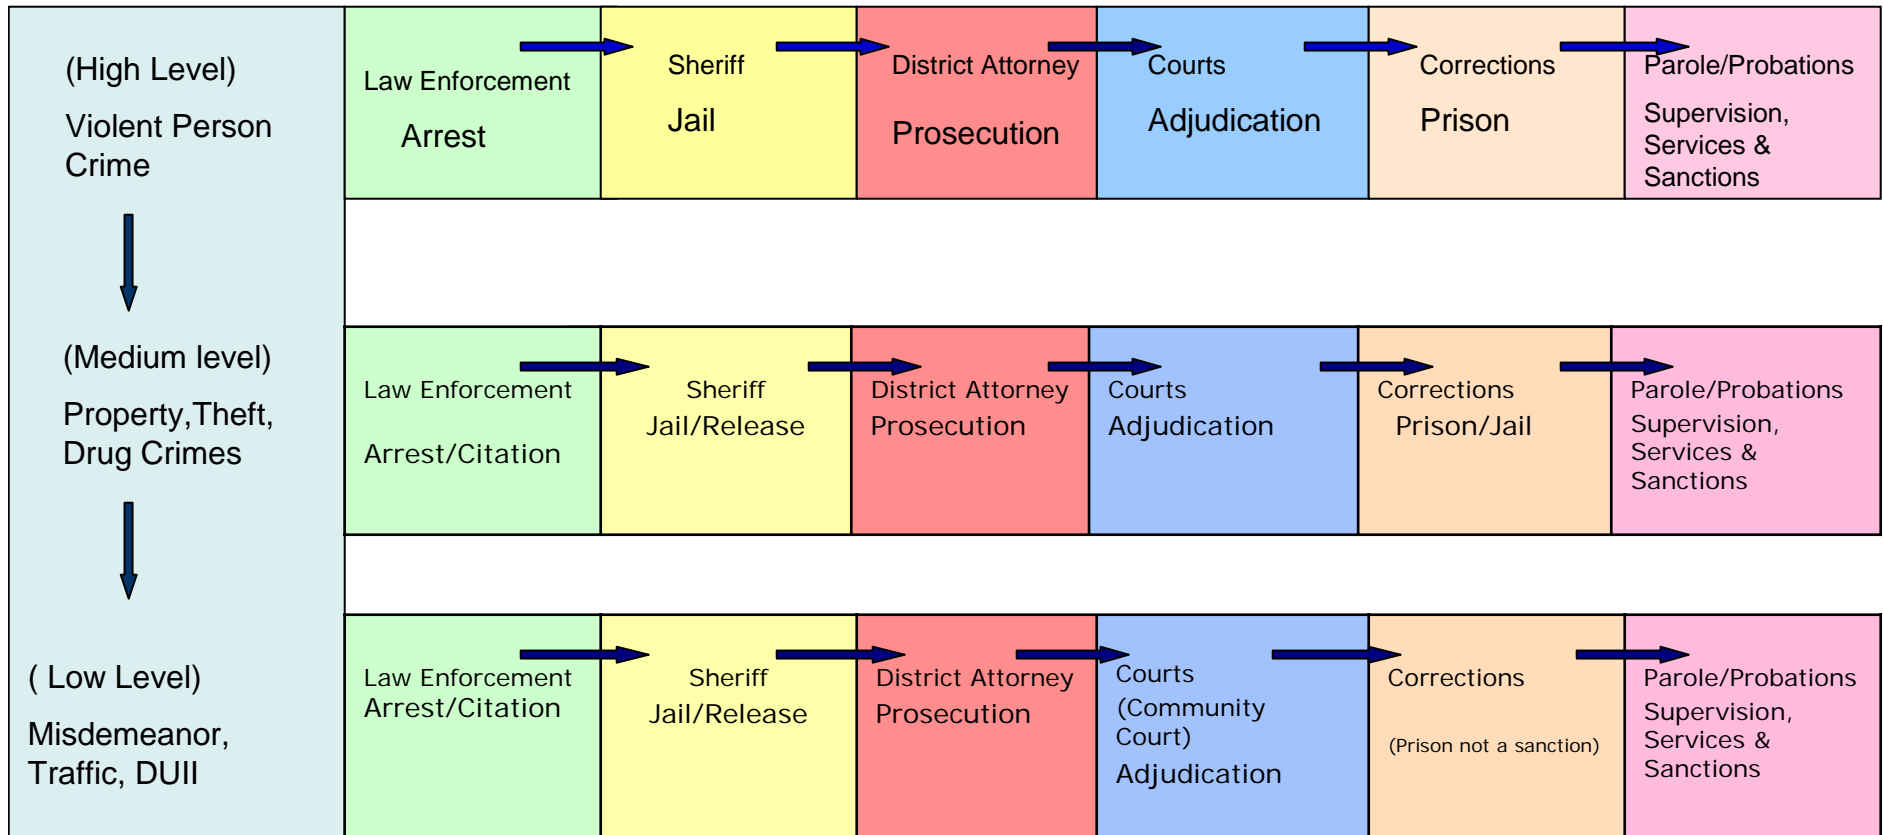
(High Level)

Violent Person Crime

(Medium level)

Property,Theft, Drug Crimes

( Low Level)

Misdemeanor, Traffic, DUII

| Law Enforcement Arrest | Sheriff Jail | District Attorney Prosecution | Courts Adjudication | Corrections Prison | Parole/Probations Supervision, Services & Sanctions |
|---|---|---|---|---|---|
| Law Enforcement Arrest/Citation | Sheriff Jail/Release | District Attorney Prosecution | Courts Adjudication | Corrections Prison/Jail | Parole/Probations Supervision, Services & Sanctions |
| Law Enforcement Arrest/Citation | Sheriff Jail/Release | District Attorney Prosecution | Courts (Community Court) Adjudication | Corrections (Prison not a sanction) | Parole/Probations Supervision, Services & Sanctions |